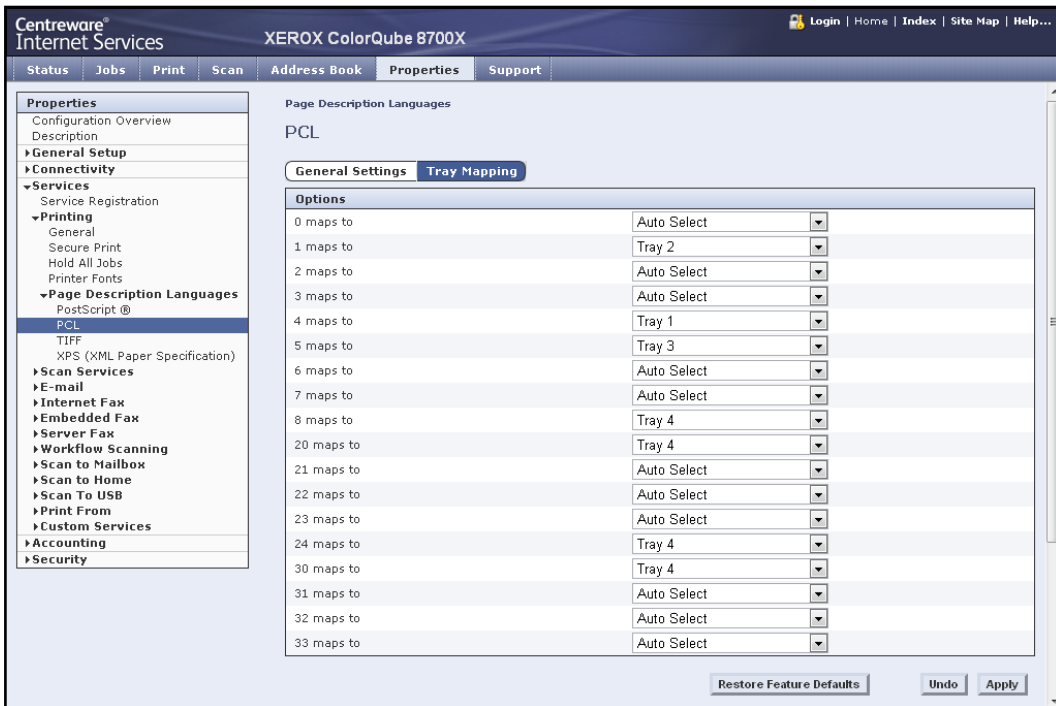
Centreware®
Internet Services

XEROX ColorQube 8700X

Login | Home | Index | Site Map | Help...

Status | Jobs | Print | Scan | Address Book | Properties | Support

Properties
Configuration Overview
Description
General Setup
Connectivity
Services
Service Registration
Printing
General
Secure Print
Hold All Jobs
Printer Fonts
Page Description Languages
PostScript ®
PCL
TIFF
XPS (XML Paper Specification)
Scan Services
E-mail
Internet Fax
Embedded Fax
Server Fax
Workflow Scanning
Scan to Mailbox
Scan to Home
Scan To USB
Print From
Custom Services
Accounting
Security

Page Description Languages

PCL

General Settings | Tray Mapping

| Options | |
|---|---|
| 0 maps to | Auto Select |
| 1 maps to | Tray 2 |
| 2 maps to | Auto Select |
| 3 maps to | Auto Select |
| 4 maps to | Tray 1 |
| 5 maps to | Tray 3 |
| 6 maps to | Auto Select |
| 7 maps to | Auto Select |
| 8 maps to | Tray 4 |
| 20 maps to | Tray 4 |
| 21 maps to | Auto Select |
| 22 maps to | Auto Select |
| 23 maps to | Auto Select |
| 24 maps to | Tray 4 |
| 30 maps to | Tray 4 |
| 31 maps to | Auto Select |
| 32 maps to | Auto Select |
| 33 maps to | Auto Select |

Restore Feature Defaults | Undo | Apply